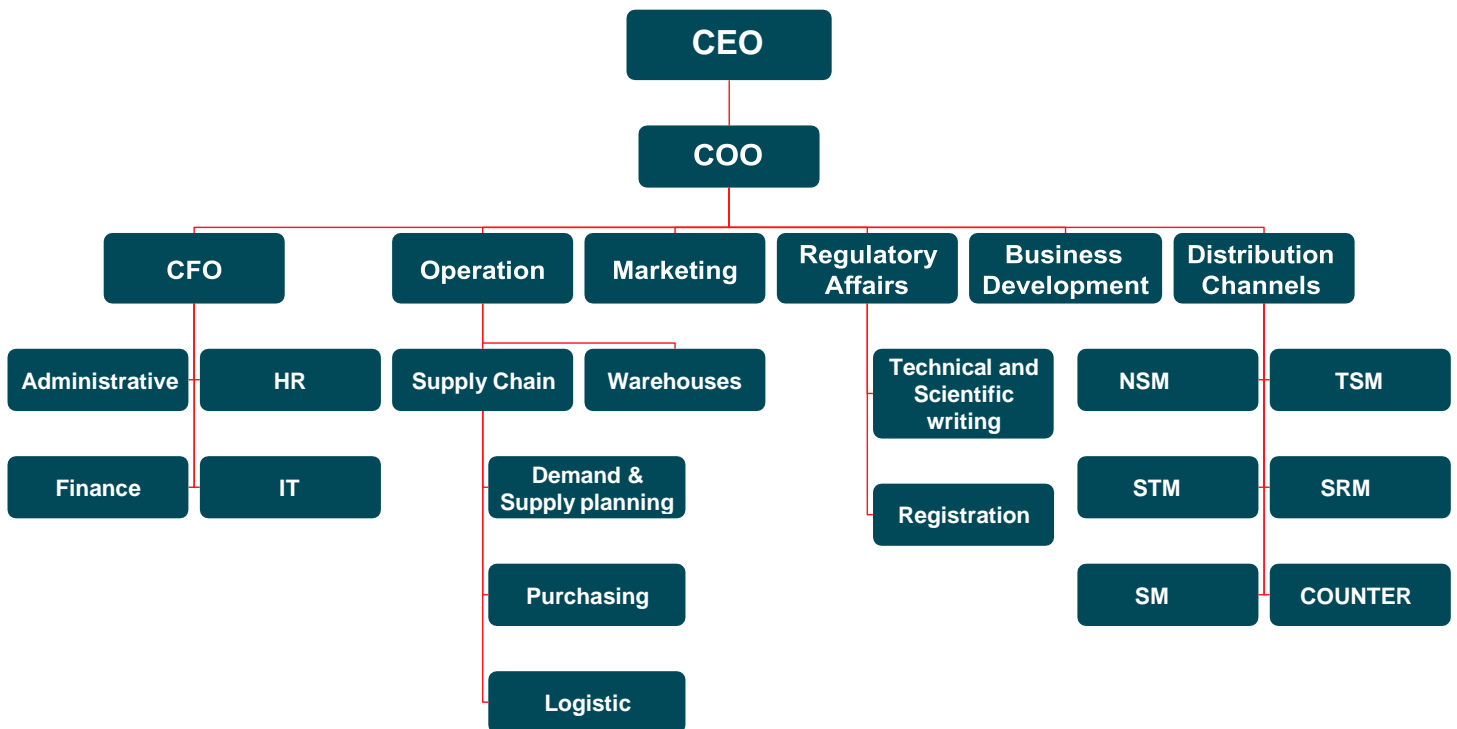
CEO

COO

CFO

Operation

Marketing

Regulatory Affairs

Business Development

Distribution Channels

Administrative

HR

Finance

IT

Supply Chain

Warehouses

Demand & Supply planning

Purchasing

Logistic

Technical and Scientific writing

Registration

NSM

TSM

STM

SRM

SM

COUNTER